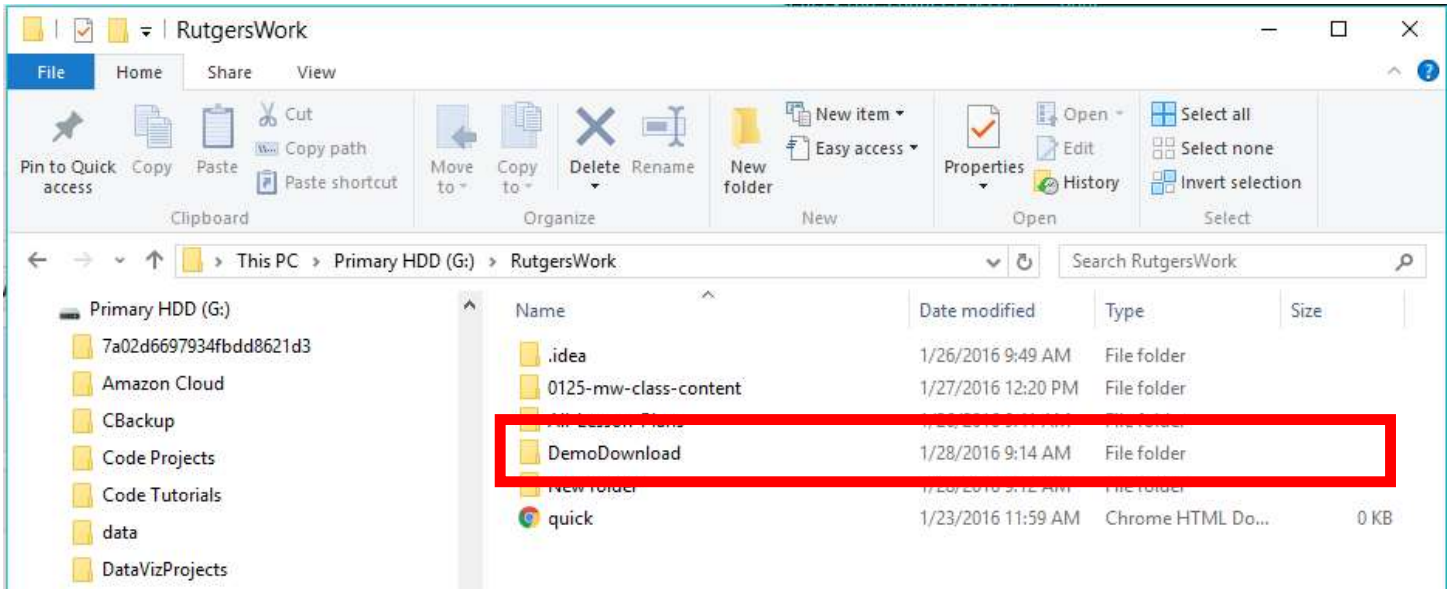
RutgersWork

File Home Share View

Pin to Quick access Copy Paste Cut Copy path Paste shortcut
Clipboard

Move to Copy to Delete Rename
Organize

New folder New item Easy access
New

Properties Open Edit History
Open

Select all Select none Invert selection
Select

This PC > Primary HDD (G:) > RutgersWork

Search RutgersWork

Primary HDD (G:)
7a02d6697934fbdd8621d3
Amazon Cloud
CBackup
Code Projects
Code Tutorials
data
DataVizProjects

| Name | Date modified | Type | Size |
|---|---|---|---|
| .idea | 1/26/2016 9:49 AM | File folder | |
| 0125-mw-class-content | 1/27/2016 12:20 PM | File folder | |
| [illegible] | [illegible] | File folder | |
| DemoDownload | 1/28/2016 9:14 AM | File folder | |
| New folder | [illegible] | File folder | |
| quick | 1/23/2016 11:59 AM | Chrome HTML Do... | 0 KB |